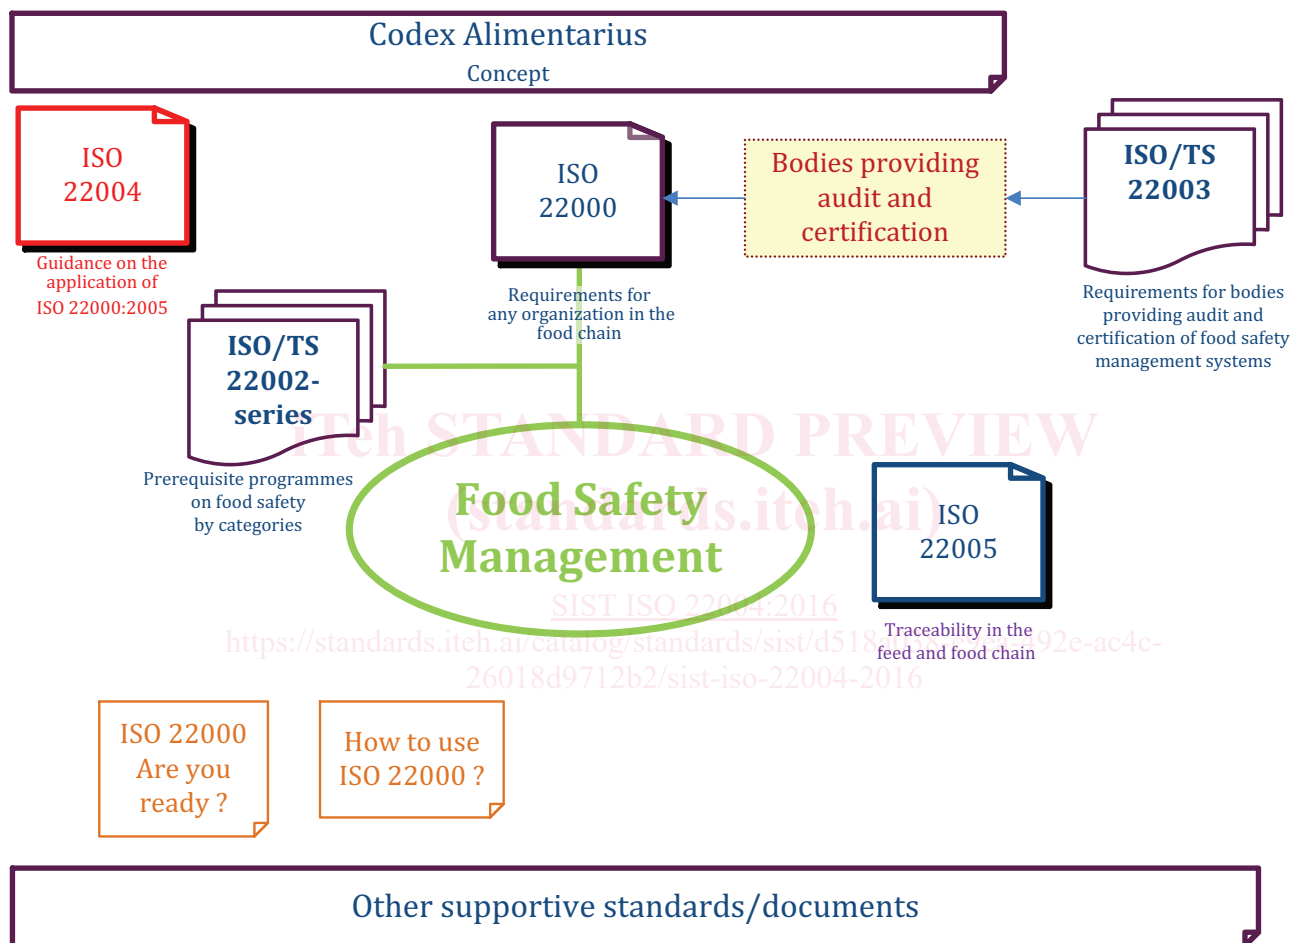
Codex Alimentarius
Concept

ISO 22004

Guidance on the application of ISO 22000:2005

ISO 22000

Requirements for any organization in the food chain

Bodies providing audit and certification

ISO/TS 22003

Requirements for bodies providing audit and certification of food safety management systems

ISO/TS 22002-series

Prerequisite programmes on food safety by categories

iTeh STANDARD PREVIEW
(standards.iteh.ai)

Food Safety Management

ISO 22005

Traceability in the feed and food chain

SIST ISO 22004:2016
https://standards.iteh.ai/catalog/standards/sist/d518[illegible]92e-ac4c-26018d9712b2/sist-iso-22004-2016

ISO 22000 Are you ready ?

How to use ISO 22000 ?

Other supportive standards/documents